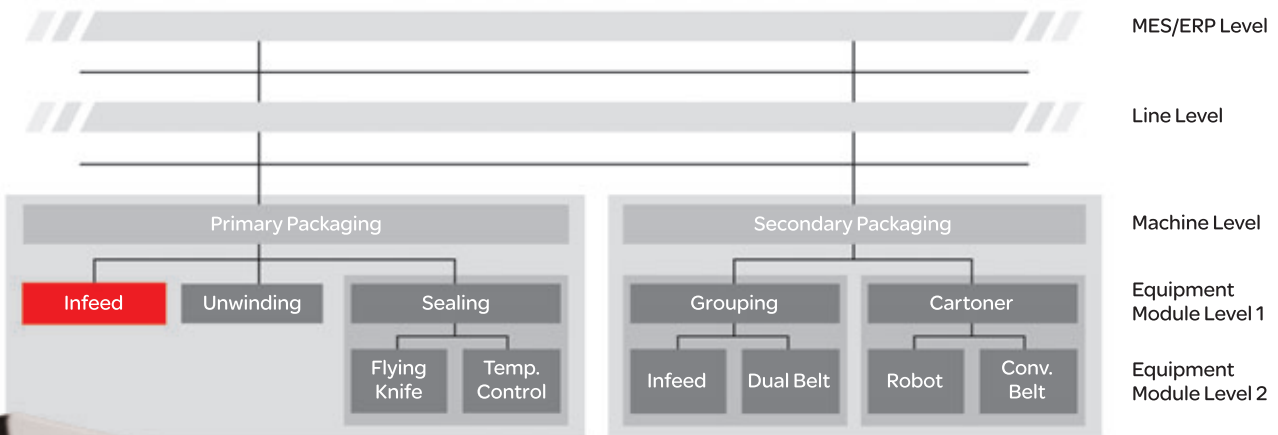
MES/ERP Level

Line Level

Primary Packaging

Secondary Packaging

Machine Level

Infeed

Unwinding

Sealing

Grouping

Cartoner

Equipment Module Level 1

Flying Knife

Temp. Control

Infeed

Dual Belt

Robot

Conv. Belt

Equipment Module Level 2